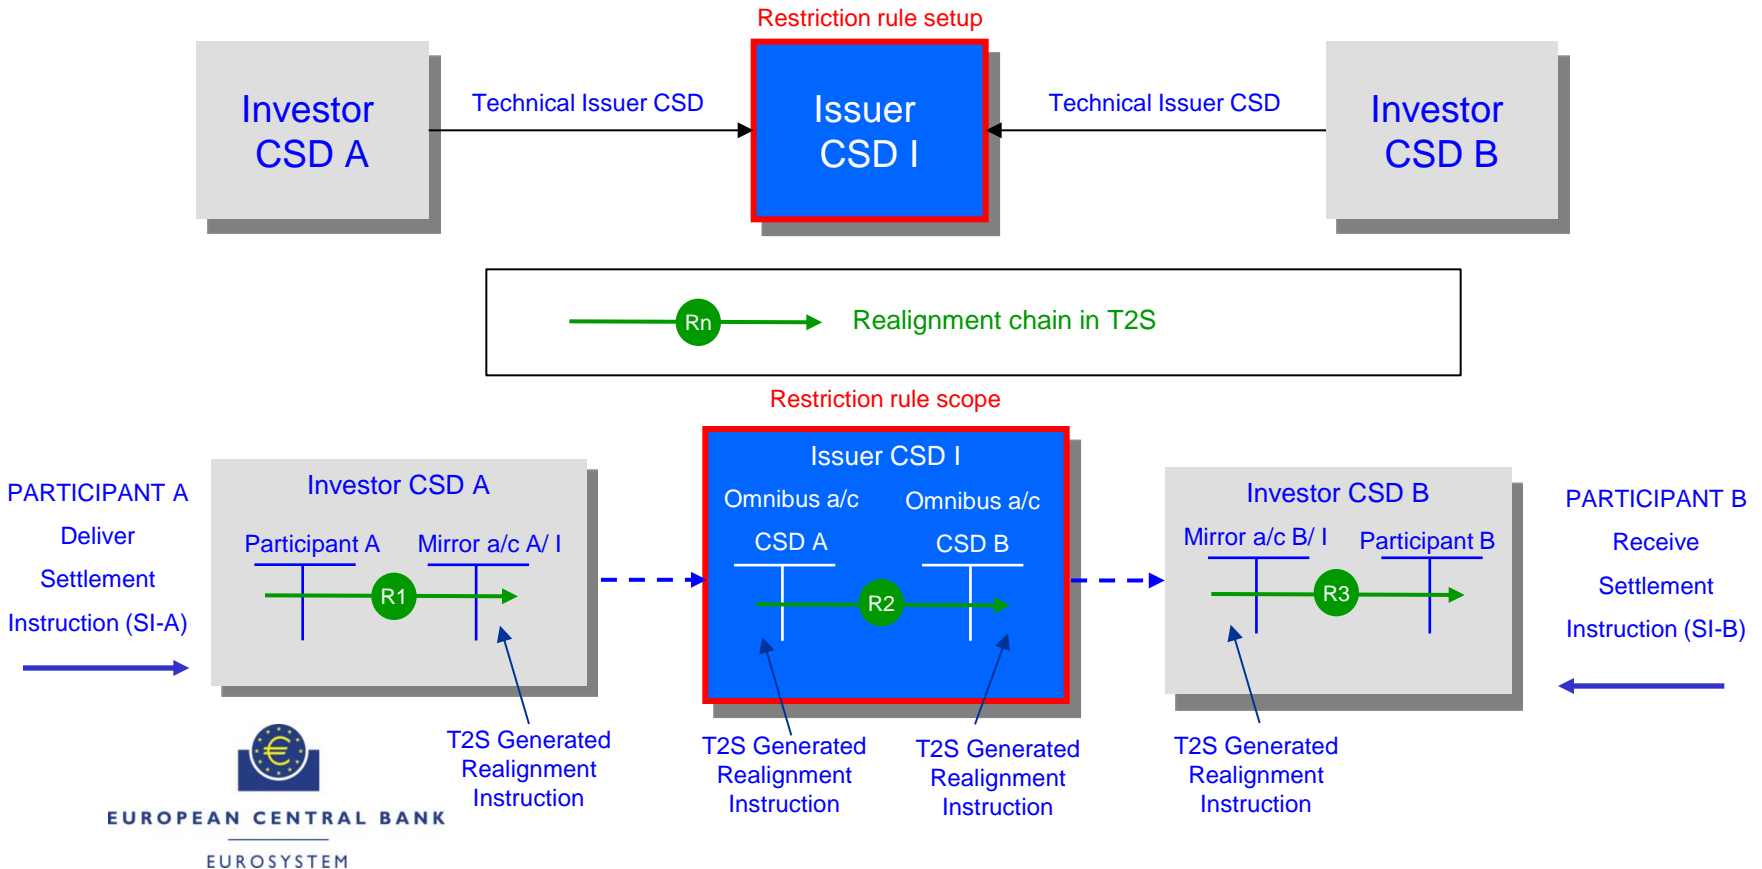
Restriction rule setup

Investor CSD A

Technical Issuer CSD

Issuer CSD I

Technical Issuer CSD

Investor CSD B

Rn

Realignment chain in T2S

Restriction rule scope

PARTICIPANT A

Deliver

Settlement

Instruction (SI-A)

Investor CSD A

Participant A

Mirror a/c A/ I

R1

Issuer CSD I

Omnibus a/c

CSD A

Omnibus a/c

CSD B

R2

Investor CSD B

Mirror a/c B/ I

Participant B

R3

PARTICIPANT B

Receive

Settlement

Instruction (SI-B)

T2S Generated Realignment Instruction

T2S Generated Realignment Instruction

T2S Generated Realignment Instruction

T2S Generated Realignment Instruction

EUROPEAN CENTRAL BANK

EUROSYSTEM